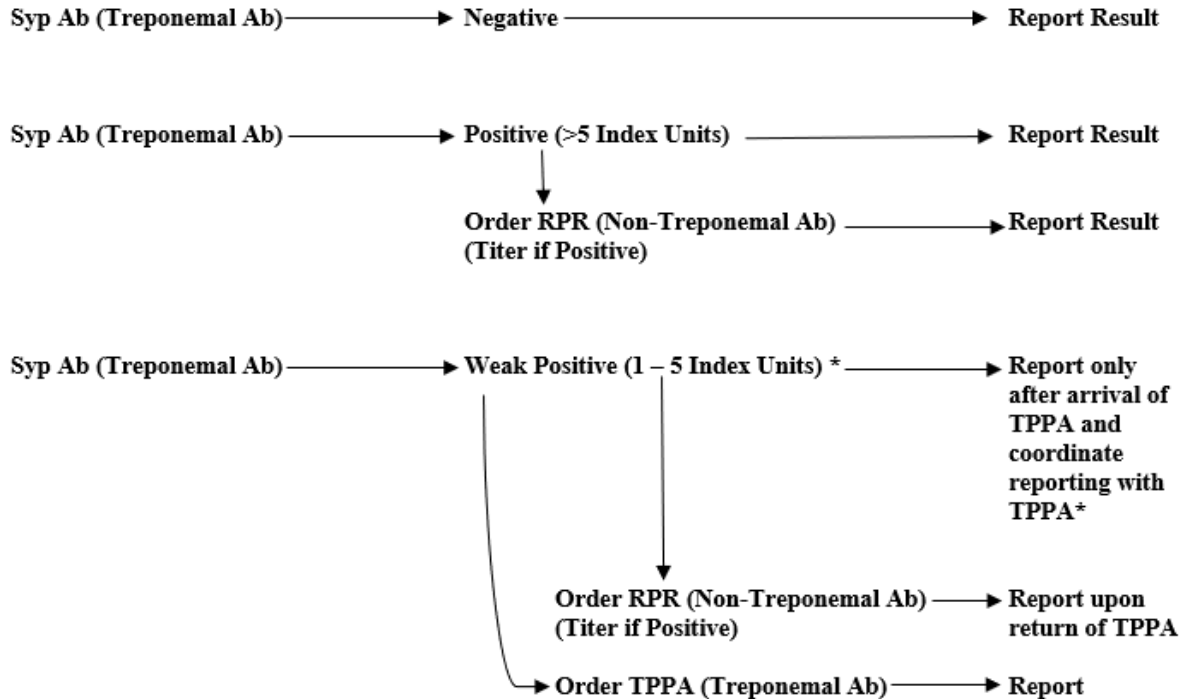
Syp Ab (Treponemal Ab) Negative Report Result

Syp Ab (Treponemal Ab) Positive (>5 Index Units) Report Result

Order RPR (Non-Treponemal Ab) (Titer if Positive) Report Result

Syp Ab (Treponemal Ab) Weak Positive (1 – 5 Index Units) * Report only after arrival of TPPA and coordinate reporting with TPPA*

Order RPR (Non-Treponemal Ab) (Titer if Positive) Report upon return of TPPA

Order TPPA (Treponemal Ab) Report